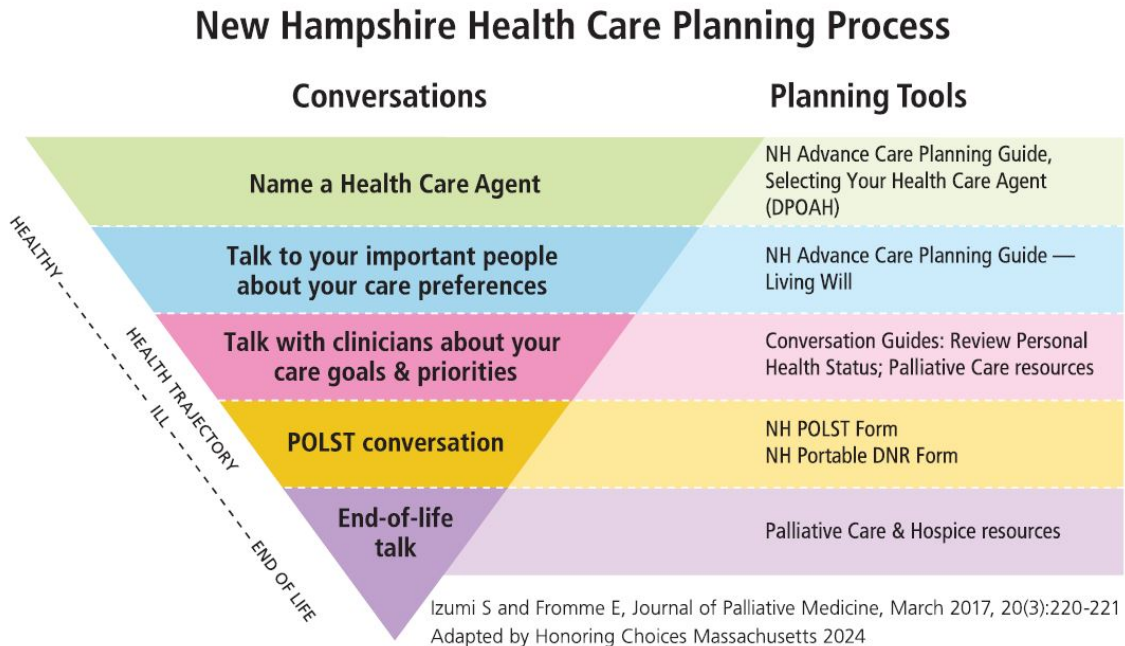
New Hampshire Health Care Planning Process

Conversations

Planning Tools

Name a Health Care Agent

NH Advance Care Planning Guide, Selecting Your Health Care Agent (DPOAH)

Talk to your important people about your care preferences

NH Advance Care Planning Guide — Living Will

Talk with clinicians about your care goals & priorities

Conversation Guides: Review Personal Health Status; Palliative Care resources

POLST conversation

NH POLST Form
NH Portable DNR Form

End-of-life talk

Palliative Care & Hospice resources

HEALTHY - - - - - - ILL - - - - - - - END OF LIFE

HEALTH TRAJECTORY

Izumi S and Fromme E, Journal of Palliative Medicine, March 2017, 20(3):220-221
Adapted by Honoring Choices Massachusetts 2024